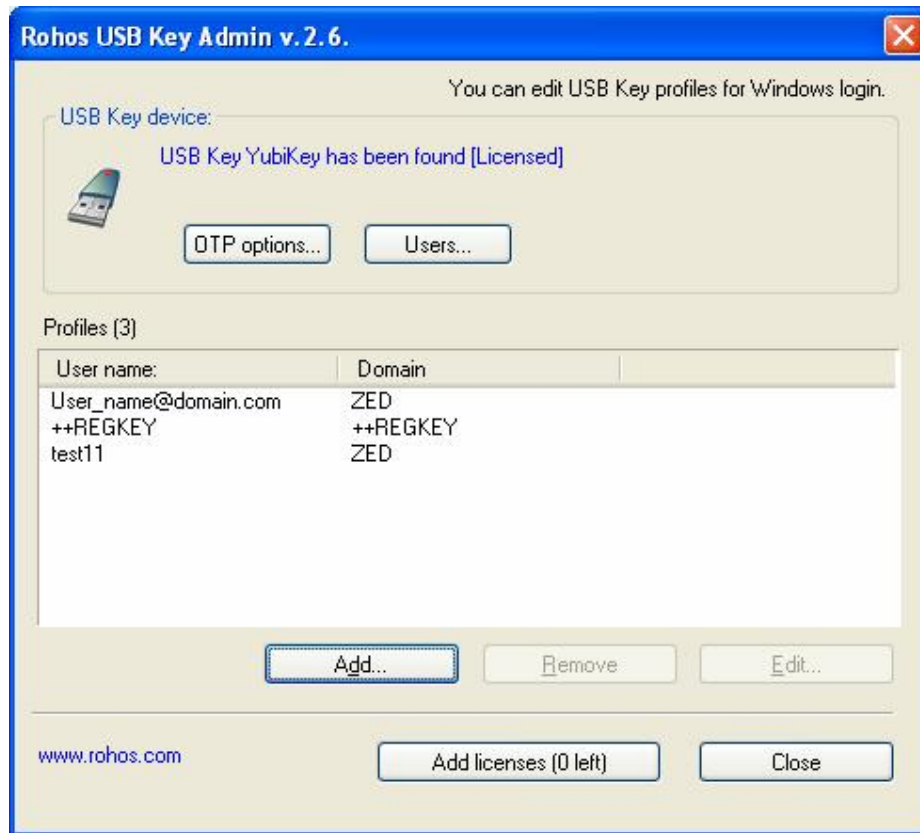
Rohos USB Key Admin v.2.6.

You can edit USB Key profiles for Windows login.

USB Key device:

USB Key YubiKey has been found [Licensed]

OTP options...

Users...

Profiles (3)

| User name: | Domain |
|---|---|
| User_name@domain.com | ZED |
| ++REGKEY | ++REGKEY |
| test11 | ZED |

Add...

Remove

Edit...

www.rohos.com

Add licenses (0 left)

Close